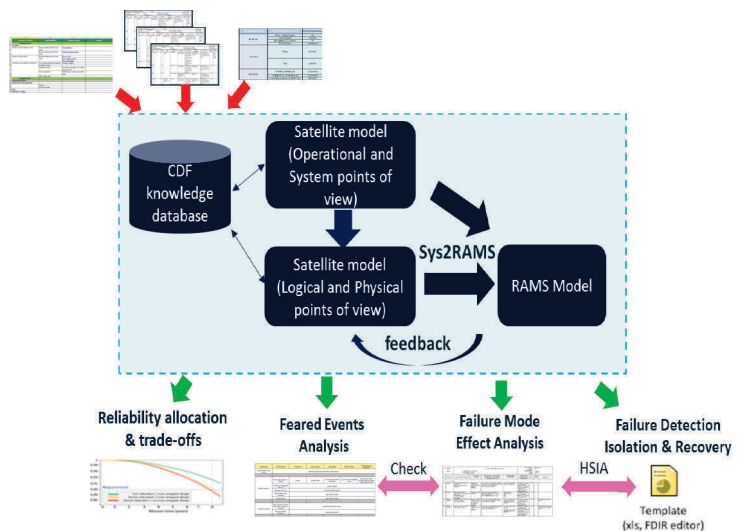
CDF knowledge database

Satellite model (Operational and System points of view)

Satellite model (Logical and Physical points of view)

Sys2RAMS

RAMS Model

feedback

Reliability allocation & trade-offs

Feared Events Analysis

Failure Mode Effect Analysis

Failure Detection Isolation & Recovery

Check

HSIA

Template (xls, FDIR editor)